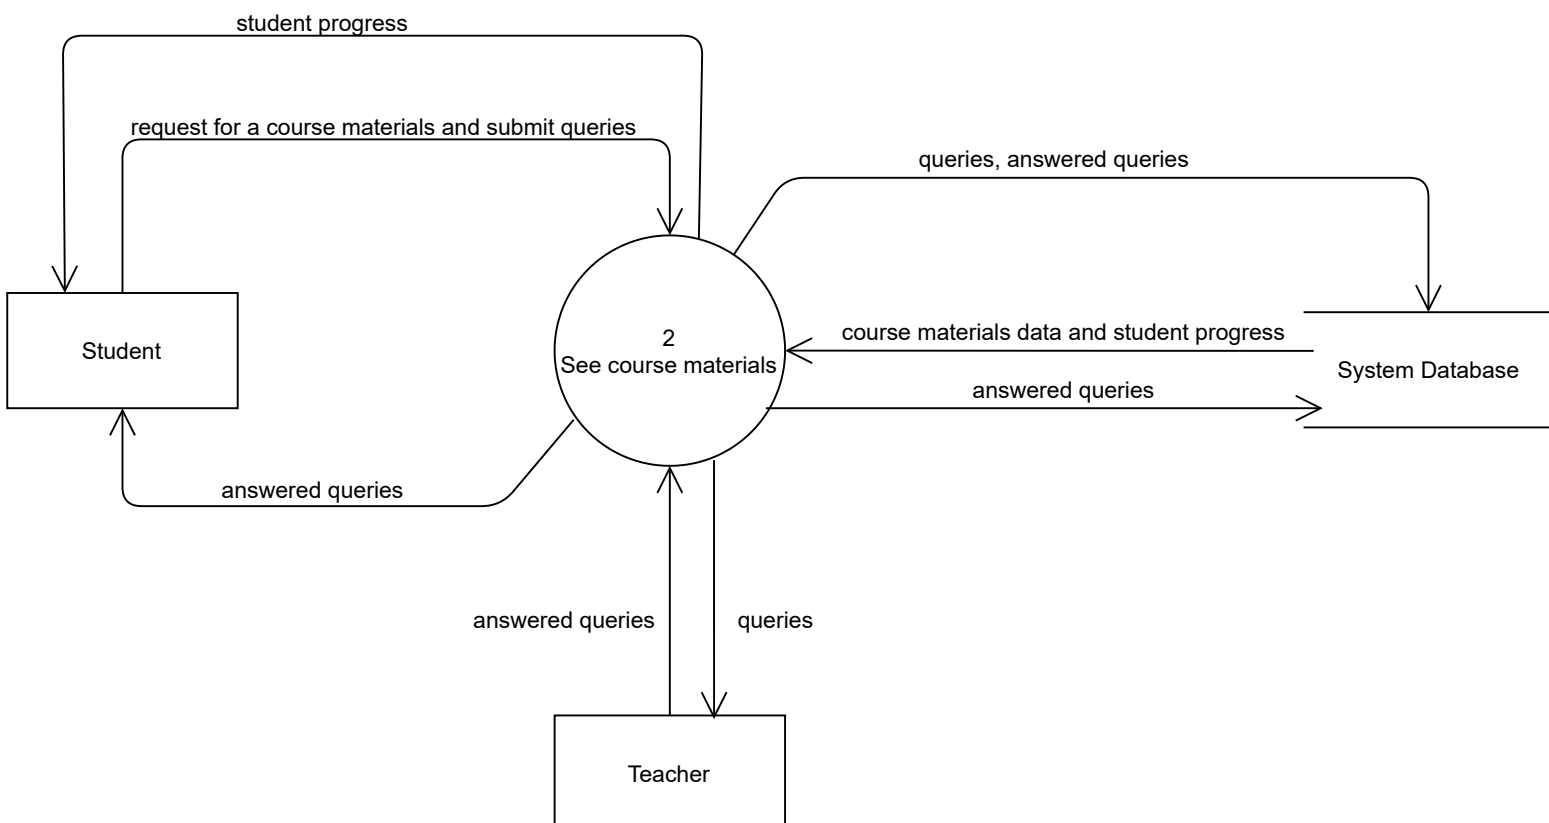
student progress

request for a course materials and submit queries

queries, answered queries

Student

2
See course materials

course materials data and student progress

System Database

answered queries

answered queries

answered queries

queries

Teacher